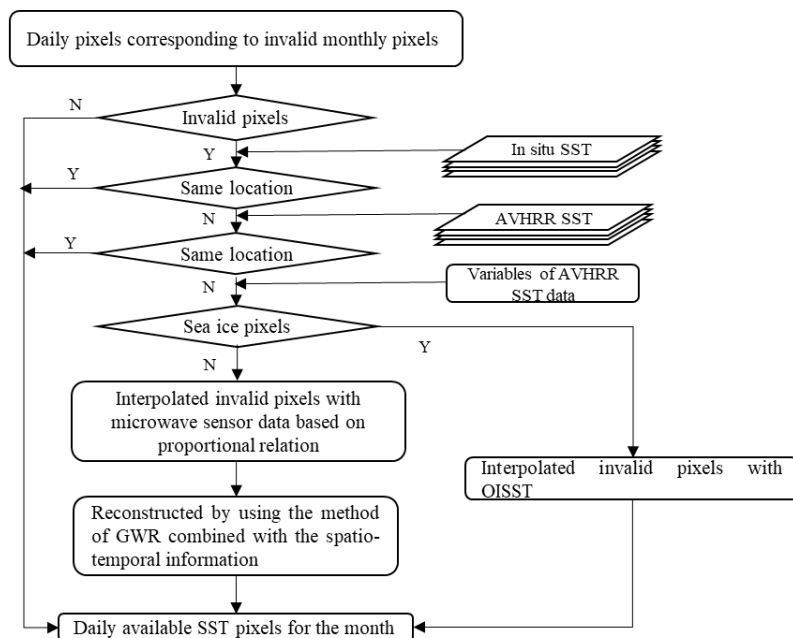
Daily pixels corresponding to invalid monthly pixels

N

Invalid pixels

Y

In situ SST

Y

Same location

N

AVHRR SST

Y

Same location

N

Variables of AVHRR SST data

Sea ice pixels

N

Y

Interpolated invalid pixels with microwave sensor data based on proportional relation

Interpolated invalid pixels with OISST

Reconstructed by using the method of GWR combined with the spatio-temporal information

Daily available SST pixels for the month